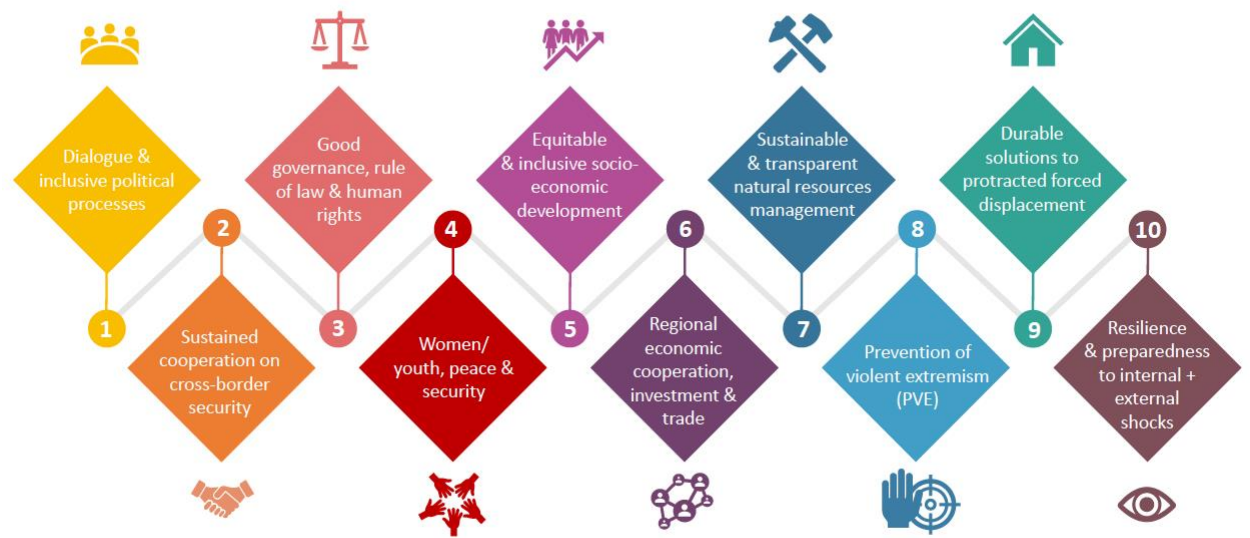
Dialogue & inclusive political processes

1

2

Sustained cooperation on cross-border security

Good governance, rule of law & human rights

3

4

Women/ youth, peace & security

Equitable & inclusive socio-economic development

5

6

Regional economic cooperation, investment & trade

Sustainable & transparent natural resources management

7

8

Prevention of violent extremism (PVE)

Durable solutions to protracted forced displacement

9

10

Resilience & preparedness to internal + external shocks